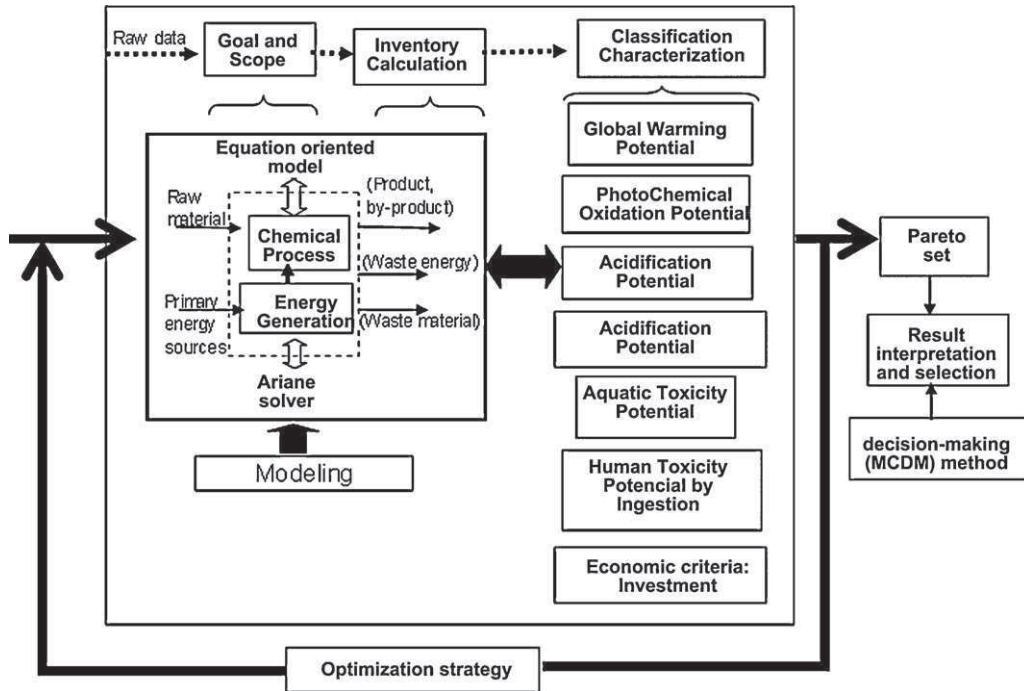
Raw data

Goal and Scope

Inventory Calculation

Classification Characterization

Equation oriented model

Raw material

Chemical Process

(Product, by-product)

(Waste energy)

Primary energy sources

Energy Generation

(Waste material)

Ariane solver

Modeling

Global Warming Potential

PhotoChemical Oxidation Potential

Acidification Potential

Acidification Potential

Aquatic Toxicity Potential

Human Toxicity Potencial by Ingestion

Economic criteria: Investment

Pareto set

Result interpretation and selection

decision-making (MCDM) method

Optimization strategy